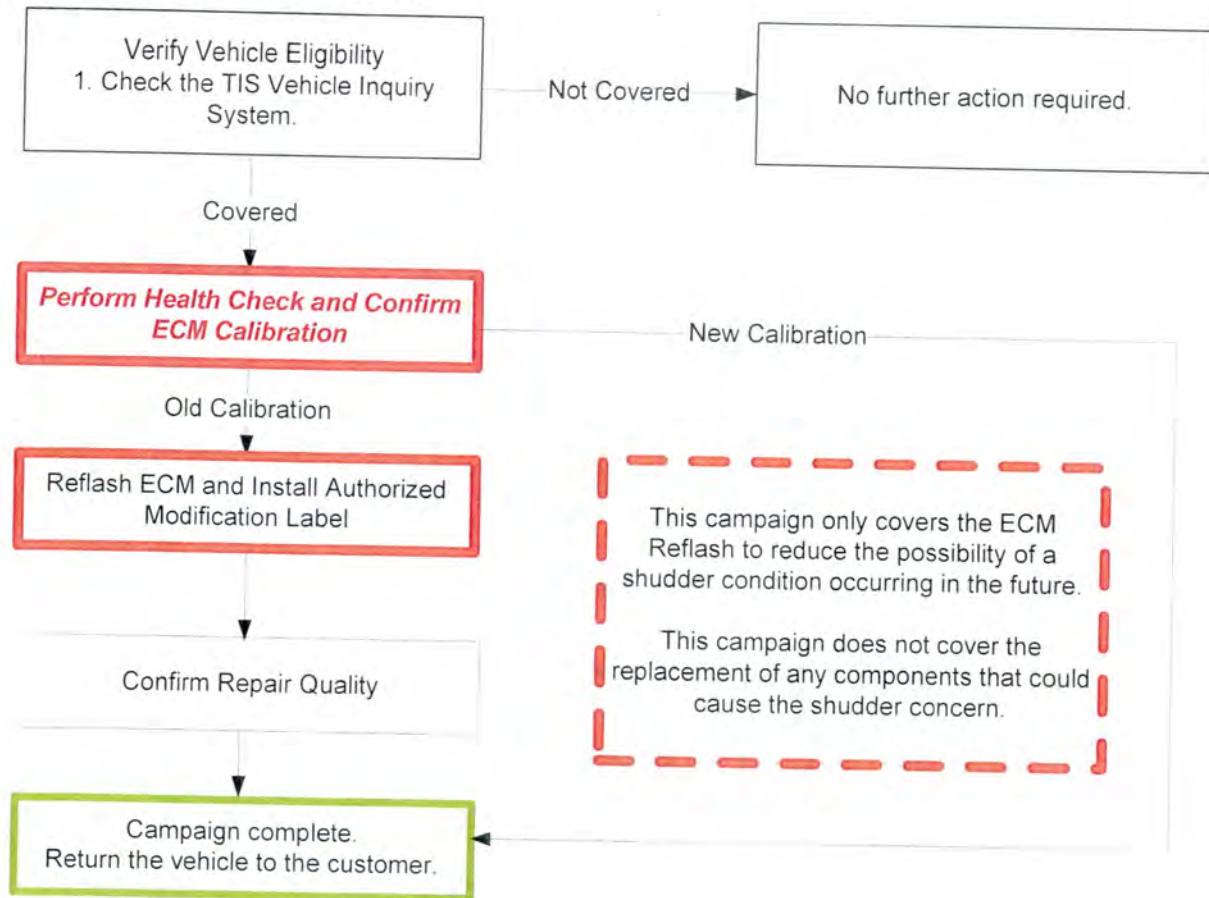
Verify Vehicle Eligibility
1. Check the TIS Vehicle Inquiry System.

Not Covered

No further action required.

Covered

Perform Health Check and Confirm ECM Calibration

New Calibration

Old Calibration

Reflash ECM and Install Authorized Modification Label

This campaign only covers the ECM Reflash to reduce the possibility of a shudder condition occurring in the future.

This campaign does not cover the replacement of any components that could cause the shudder concern.

Confirm Repair Quality

Campaign complete.
Return the vehicle to the customer.